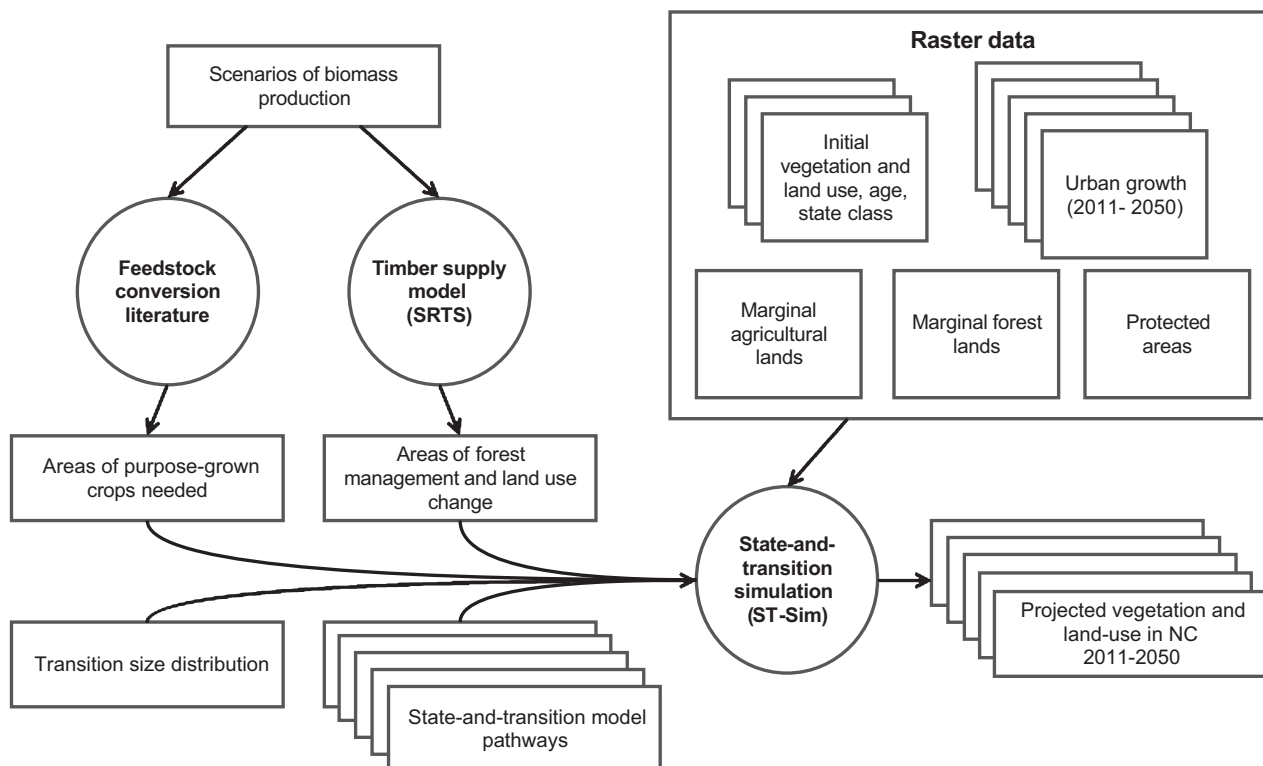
Scenarios of biomass production

Feedstock conversion literature

Timber supply model (SRTS)

Raster data

Initial vegetation and land use, age, state class

Urban growth (2011- 2050)

Marginal agricultural lands

Marginal forest lands

Protected areas

Areas of purpose-grown crops needed

Areas of forest management and land use change

State-and-transition simulation (ST-Sim)

Projected vegetation and land-use in NC 2011-2050

Transition size distribution

State-and-transition model pathways